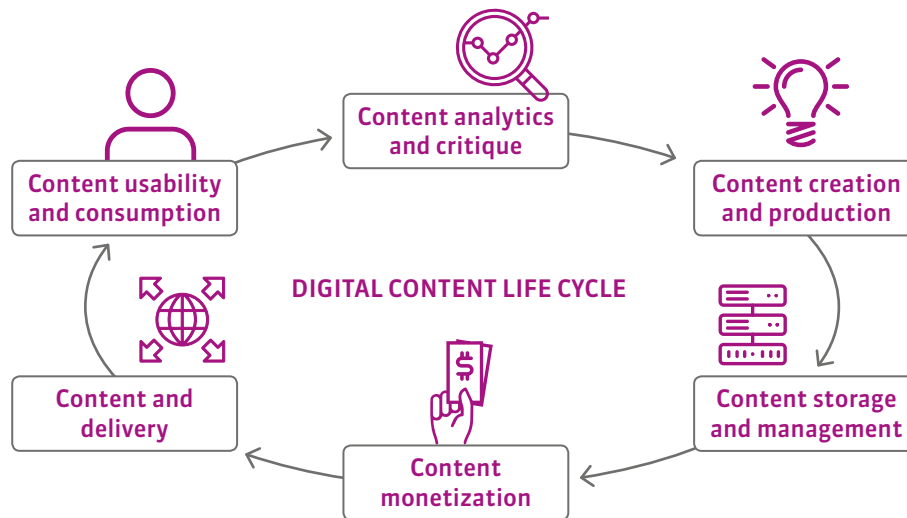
Content analytics and critique

Content creation and production

Content storage and management

Content monetization

Content and delivery

Content usability and consumption

DIGITAL CONTENT LIFE CYCLE

$